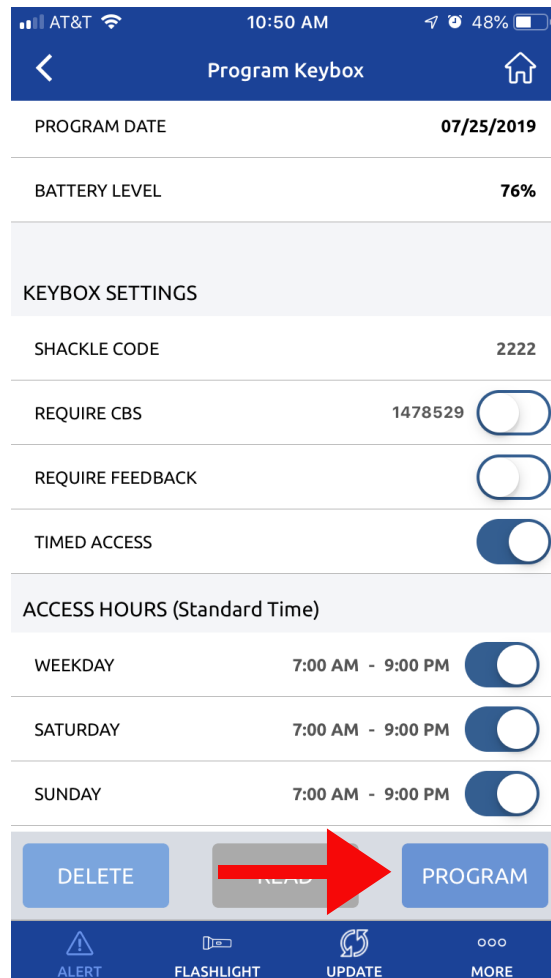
AT&T 10:50 AM 48%

Program Keybox

PROGRAM DATE 07/25/2019

BATTERY LEVEL 76%

KEYBOX SETTINGS

SHACKLE CODE 2222

REQUIRE CBS 1478529

REQUIRE FEEDBACK

TIMED ACCESS

ACCESS HOURS (Standard Time)

WEEKDAY 7:00 AM - 9:00 PM

SATURDAY 7:00 AM - 9:00 PM

SUNDAY 7:00 AM - 9:00 PM

DELETE

READ

PROGRAM

ALERT

FLASHLIGHT

UPDATE

MORE